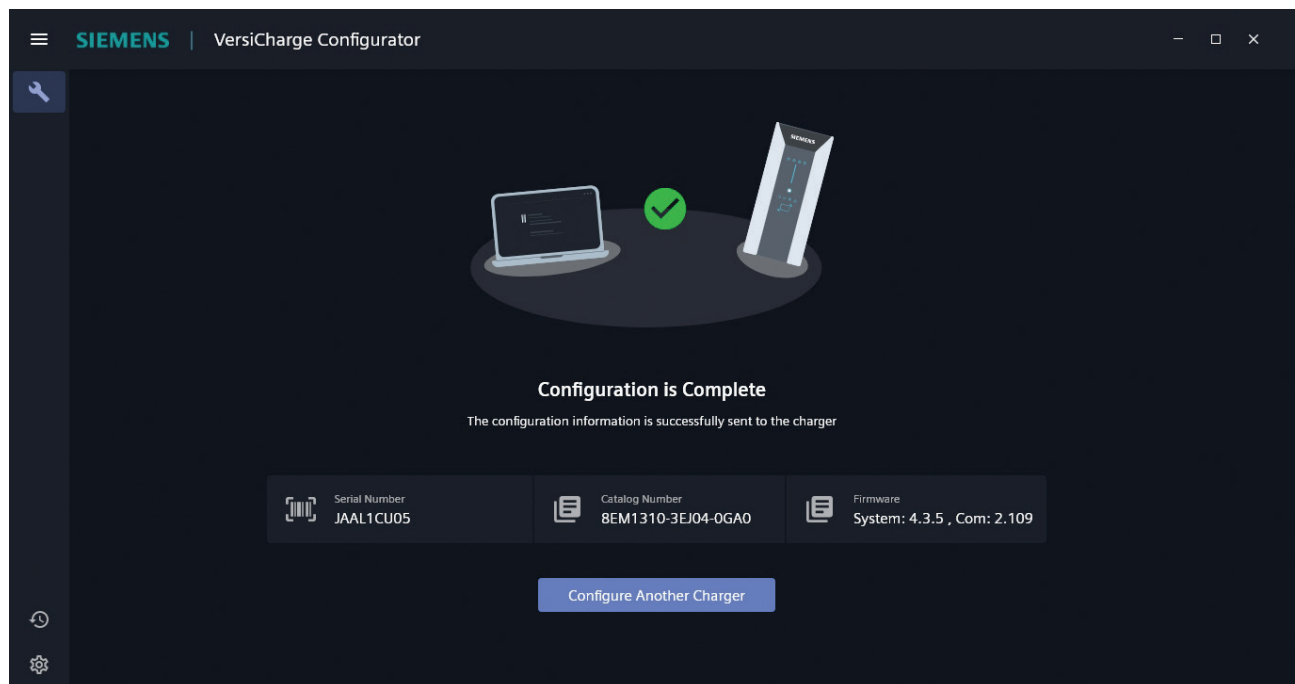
SIEMENS | VersiCharge Configurator

SIEMENS

Configuration is Complete

The configuration information is successfully sent to the charger

Serial Number
JAAL1CU05

Catalog Number
8EM1310-3EJ04-0GA0

Firmware
System: 4.3.5 , Com: 2.109

Configure Another Charger